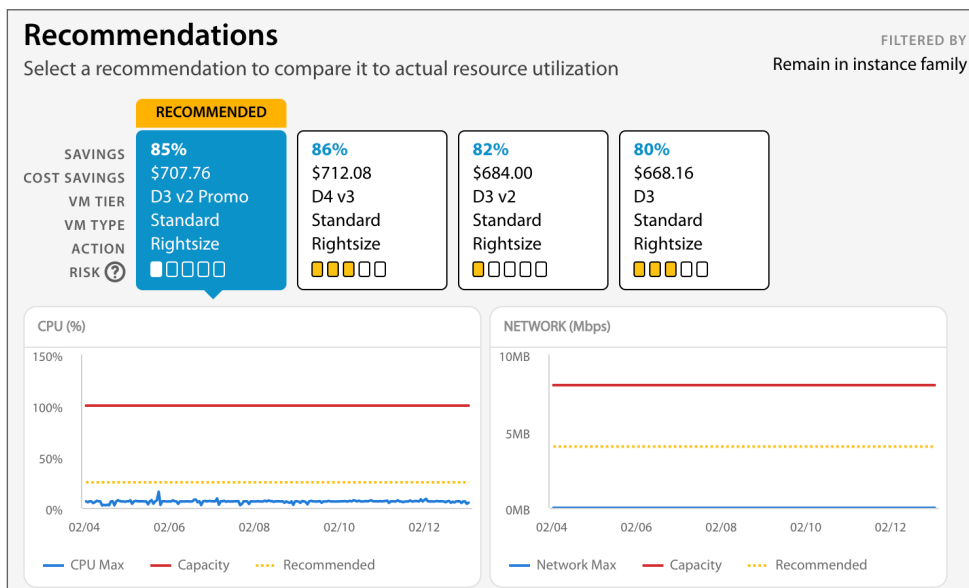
Recommendations

Select a recommendation to compare it to actual resource utilization

FILTERED BY
Remain in instance family

RECOMMENDED

| | | | | |
|---|---|---|---|---|
| SAVINGS | 85% | 86% | 82% | 80% |
| COST SAVINGS | $707.76 | $712.08 | $684.00 | $668.16 |
| VM TIER | D3 v2 Promo | D4 v3 | D3 v2 | D3 |
| VM TYPE | Standard | Standard | Standard | Standard |
| ACTION | Rightsize | Rightsize | Rightsize | Rightsize |
| RISK ? | | | | |

CPU (%)

150%
100%
50%
0%
02/04 02/06 02/08 02/10 02/12

CPU Max Capacity Recommended

NETWORK (Mbps)

10MB
5MB
0MB
02/04 02/06 02/08 02/10 02/12

Network Max Capacity Recommended